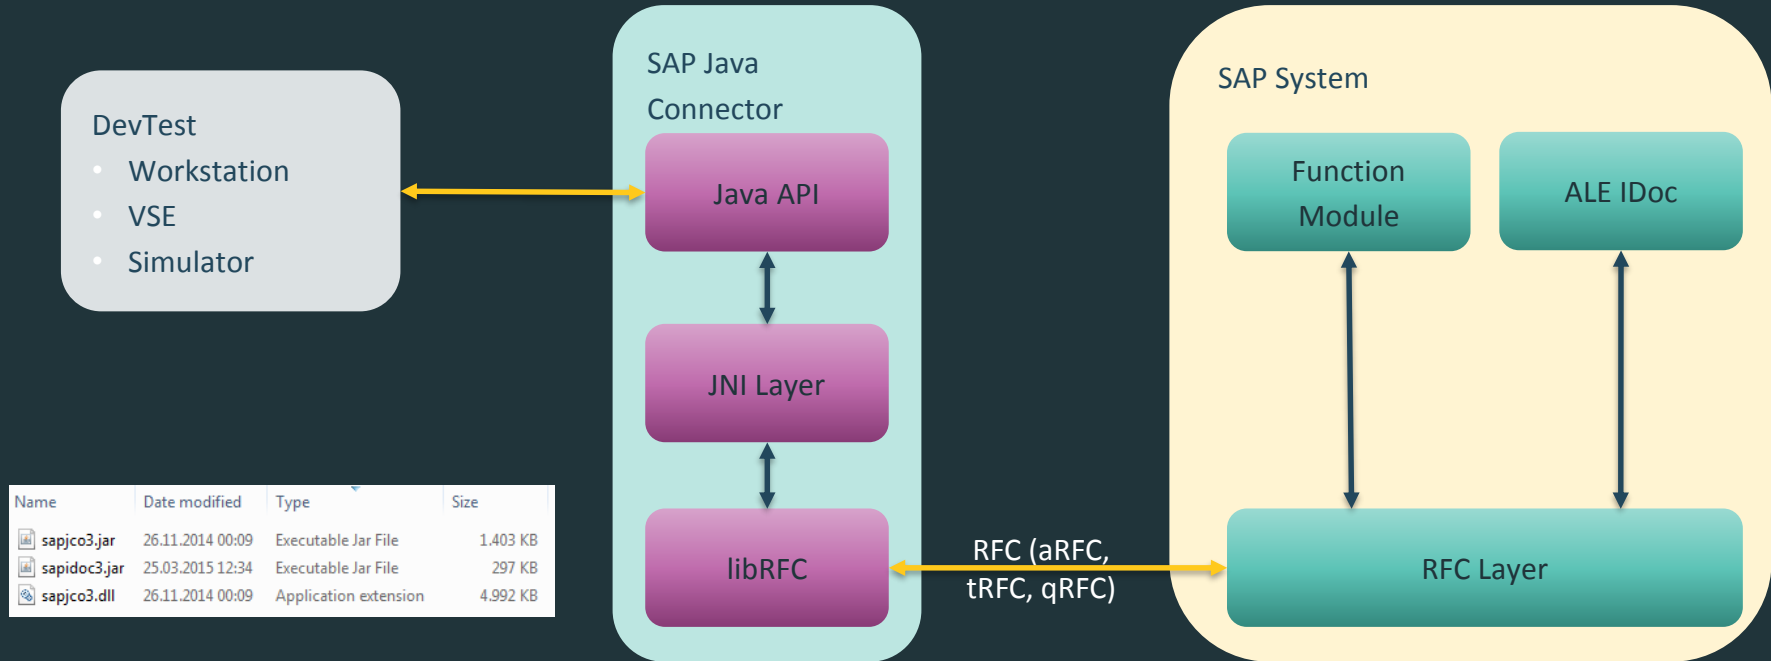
DevTest
• Workstation
• VSE
• Simulator

SAP Java Connector

Java API

JNI Layer

libRFC

RFC (aRFC, tRFC, qRFC)

SAP System

Function Module

ALE IDoc

RFC Layer

| Name | Date modified | Type | Size |
|---|---|---|---|
| sapjco3.jar | 26.11.2014 00:09 | Executable Jar File | 1.403 KB |
| sapidoc3.jar | 25.03.2015 12:34 | Executable Jar File | 297 KB |
| sapjco3.dll | 26.11.2014 00:09 | Application extension | 4.992 KB |